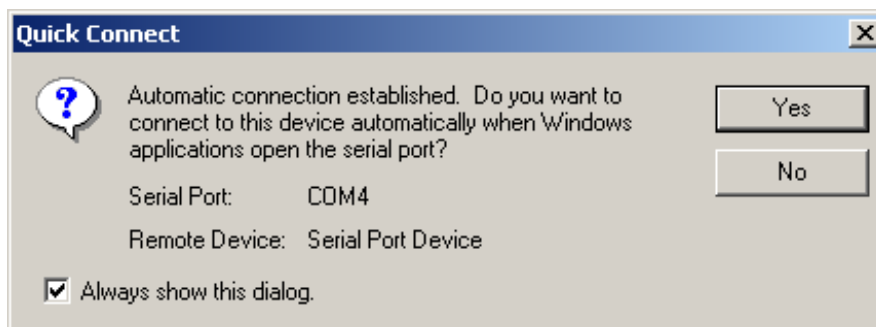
Quick Connect

Automatic connection established. Do you want to connect to this device automatically when Windows applications open the serial port?

Serial Port: COM4

Remote Device: Serial Port Device

Always show this dialog.

Yes

No